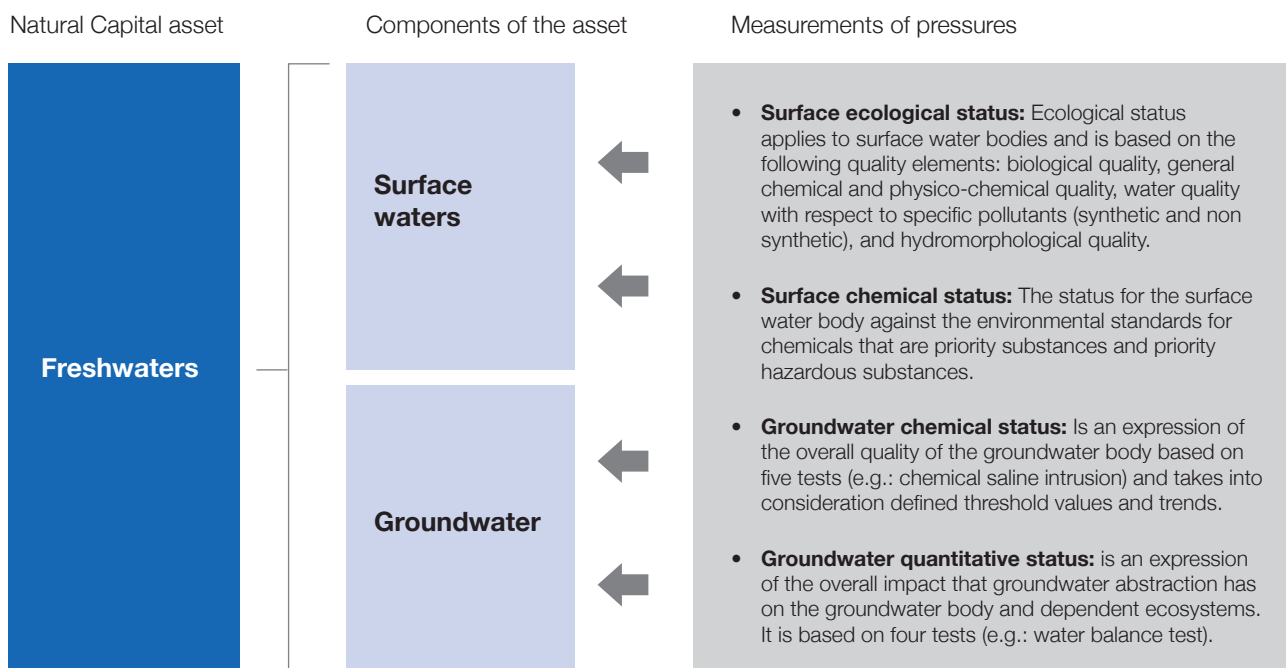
Natural Capital asset

Components of the asset

Measurements of pressures

Freshwaters

Surface waters

Groundwater

- **Surface ecological status:** Ecological status applies to surface water bodies and is based on the following quality elements: biological quality, general chemical and physico-chemical quality, water quality with respect to specific pollutants (synthetic and non synthetic), and hydromorphological quality.

- **Surface chemical status:** The status for the surface water body against the environmental standards for chemicals that are priority substances and priority hazardous substances.

- **Groundwater chemical status:** Is an expression of the overall quality of the groundwater body based on five tests (e.g.: chemical saline intrusion) and takes into consideration defined threshold values and trends.

- **Groundwater quantitative status:** is an expression of the overall impact that groundwater abstraction has on the groundwater body and dependent ecosystems. It is based on four tests (e.g.: water balance test).